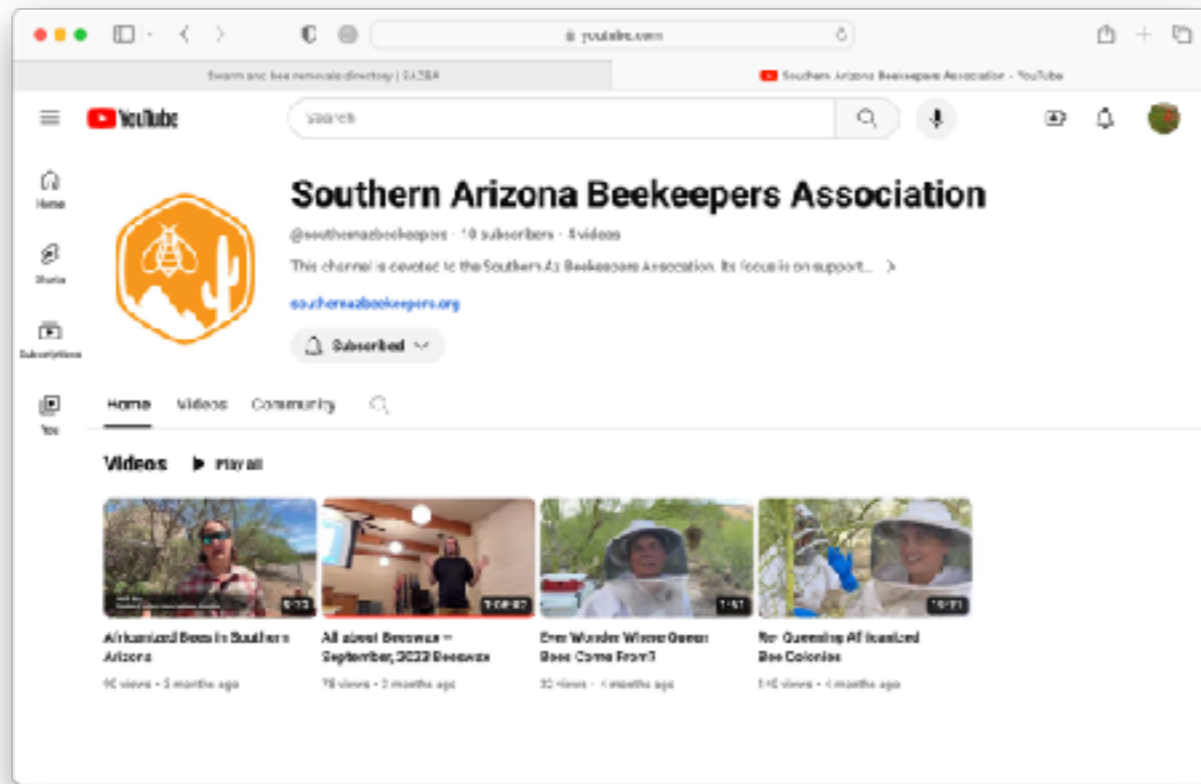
youtube.com

Swarm and bee removals directory | SAZBA

Southern Arizona Beekeepers Association - YouTube

YouTube

Search

Home

Shorts

Subscriptions

You

Southern Arizona Beekeepers Association

@southernazbeekeepers · 10 subscribers · 4 videos

This channel is devoted to the Southern Az Beekeepers Association. Its focus is on support... >

southernazbeekeepers.org

Subscribed

Home Videos Community

Videos ▶ Play all

0:33
Africanized Bees in Southern Arizona
90 views · 3 months ago

1:00:02
All about Beeswax – September, 2023 Beeswax
78 views · 3 months ago

1:51
Ever Wonder Where Queen Bees Come From?
32 views · 4 months ago

10:21
Re-Queening Africanized Bee Colonies
140 views · 4 months ago